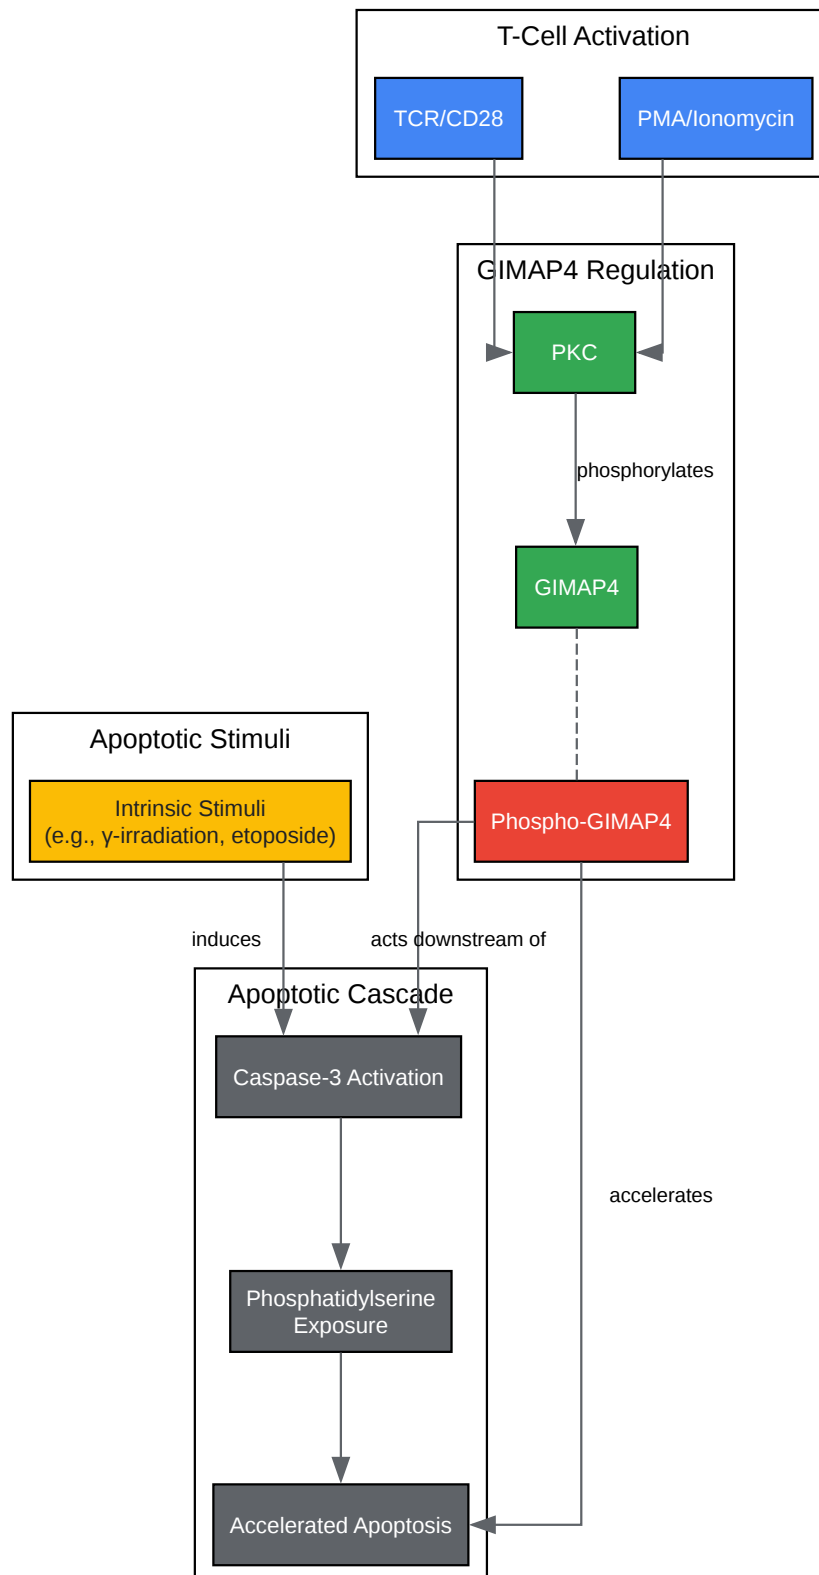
T-Cell Activation

TCR/CD28

PMA/Ionomycin

GIMAP4 Regulation

PKC

phosphorylates

GIMAP4

Phospho-GIMAP4

Apoptotic Stimuli

Intrinsic Stimuli
(e.g., γ-irradiation, etoposide)

induces

acts downstream of

Apoptotic Cascade

Caspase-3 Activation

accelerates

Phosphatidylserine Exposure

Accelerated Apoptosis